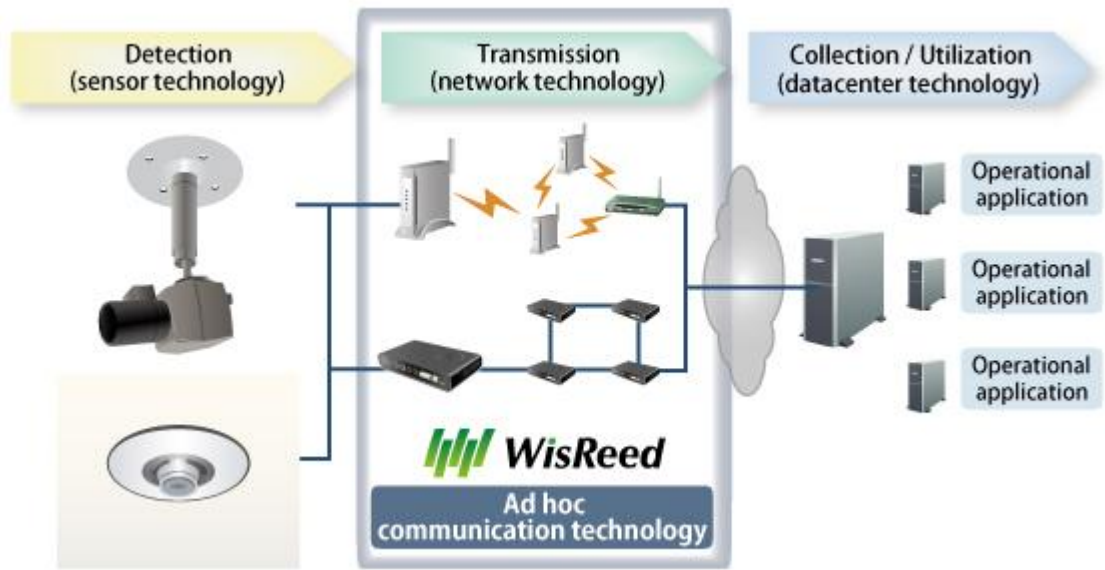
Detection
(sensor technology)

Transmission
(network technology)

Collection / Utilization
(datacenter technology)

Operational application

Operational application

Operational application

WisReed

Ad hoc communication technology